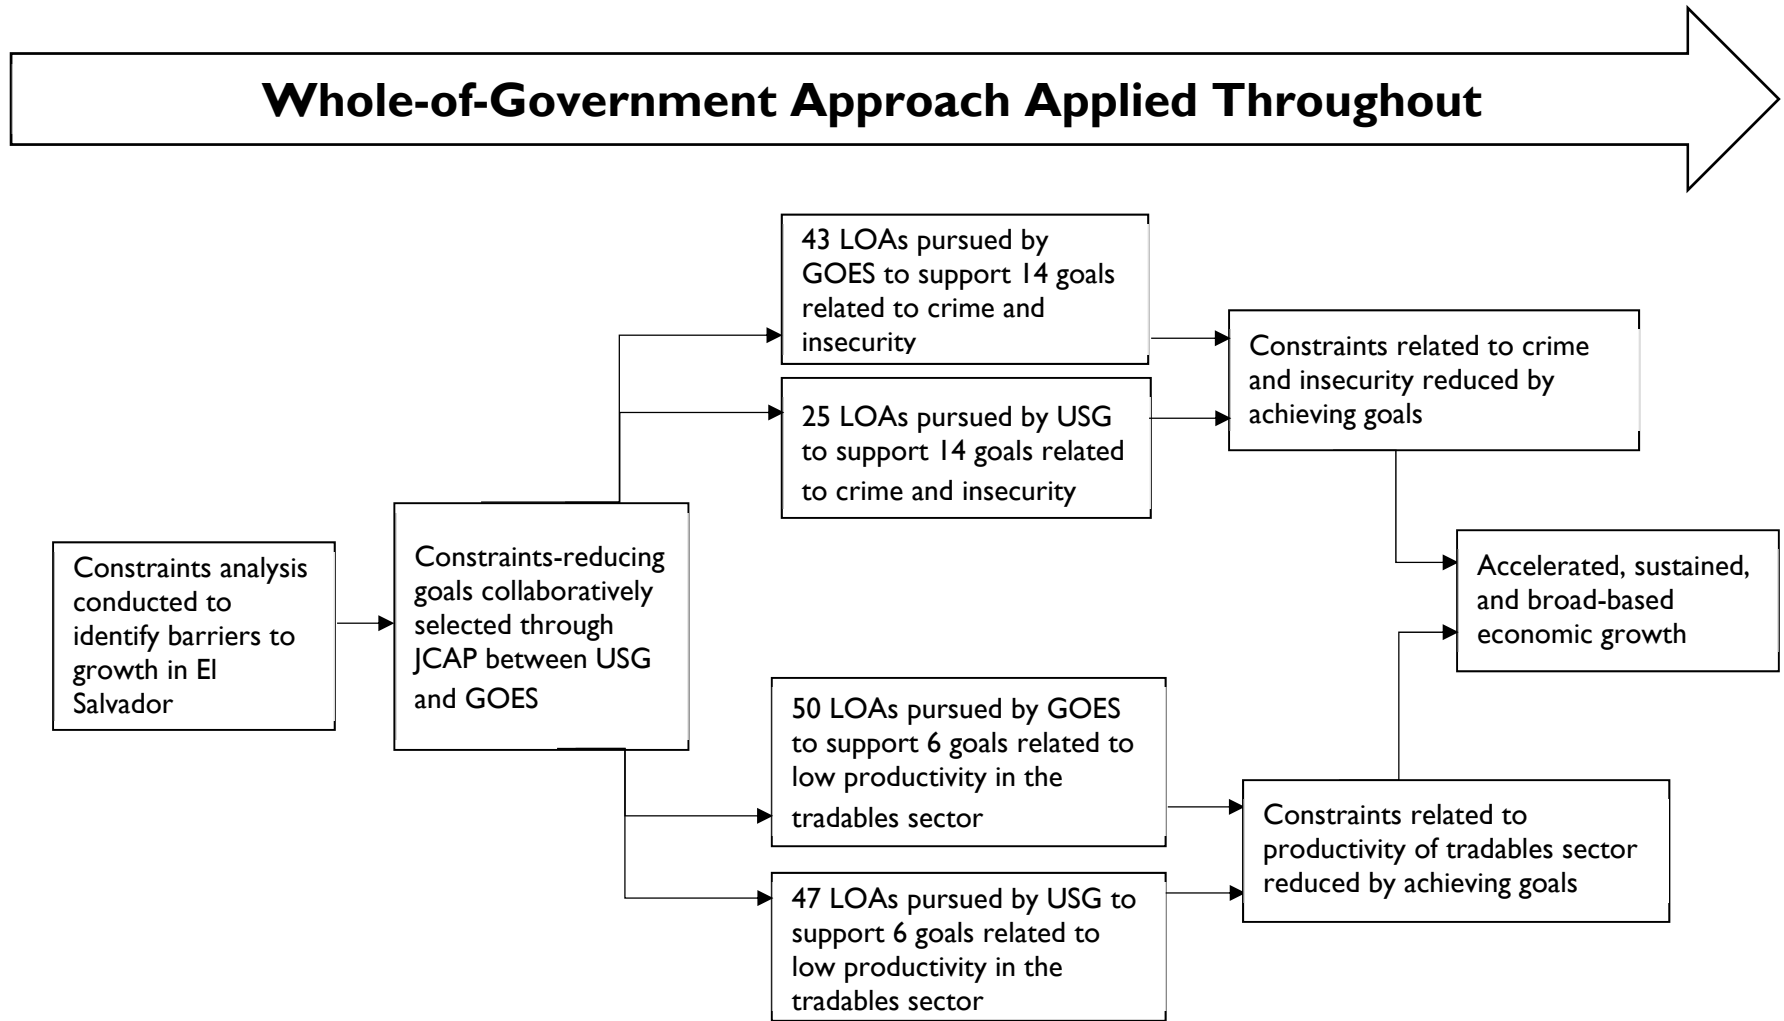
Whole-of-Government Approach Applied Throughout

Constraints analysis conducted to identify barriers to growth in El Salvador

Constraints-reducing goals collaboratively selected through JCAP between USG and GOES

43 LOAs pursued by GOES to support 14 goals related to crime and insecurity

25 LOAs pursued by USG to support 14 goals related to crime and insecurity

50 LOAs pursued by GOES to support 6 goals related to low productivity in the tradables sector

47 LOAs pursued by USG to support 6 goals related to low productivity in the tradables sector

Constraints related to crime and insecurity reduced by achieving goals

Constraints related to productivity of tradables sector reduced by achieving goals

Accelerated, sustained, and broad-based economic growth